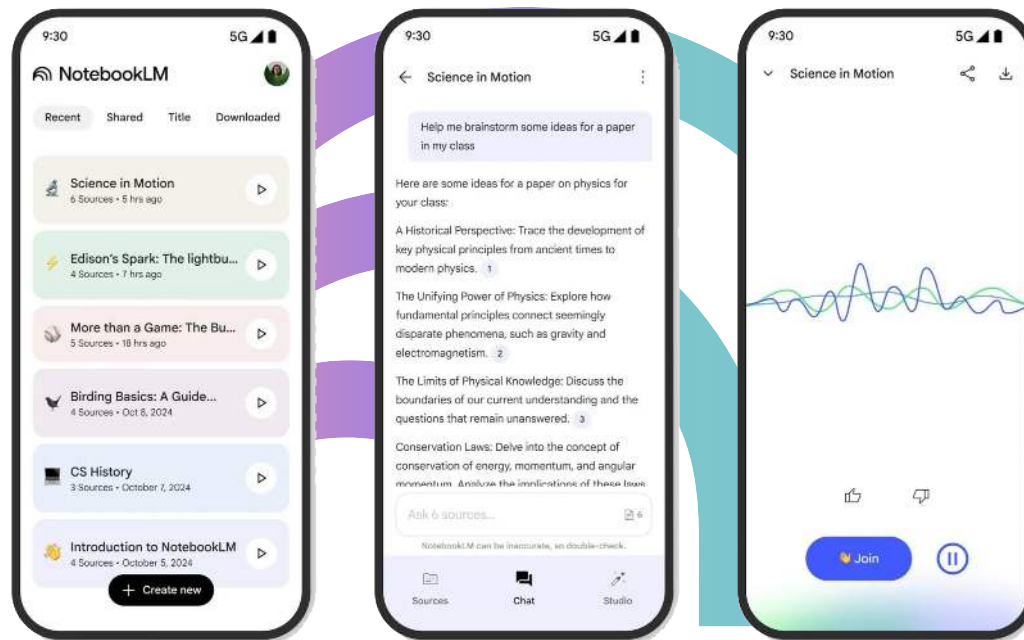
9:30 5G

NotebookLM

Recent Shared Title Downloaded

Science in Motion
6 Sources • 5 hrs ago

Edison's Spark: The lightbu...
4 Sources • 7 hrs ago

More than a Game: The Bu...
5 Sources • 18 hrs ago

Birding Basics: A Guide...
4 Sources • Oct 6, 2024

CS History
3 Sources • October 7, 2024

Introduction to NotebookLM
4 Sources • October 5, 2024

+ Create new

9:30 5G

Science in Motion

Help me brainstorm some ideas for a paper in my class

Here are some ideas for a paper on physics for your class:

A Historical Perspective: Trace the development of key physical principles from ancient times to modern physics. 1

The Unifying Power of Physics: Explore how fundamental principles connect seemingly disparate phenomena, such as gravity and electromagnetism. 2

The Limits of Physical Knowledge: Discuss the boundaries of our current understanding and the questions that remain unanswered. 3

Conservation Laws: Delve into the concept of conservation of energy, momentum, and angular momentum. Analyze the implications of these laws

Ask 6 sources... 6

NotebookLM can be inaccurate, so double-check.

Sources Chat Studio

9:30 5G

Science in Motion

Join